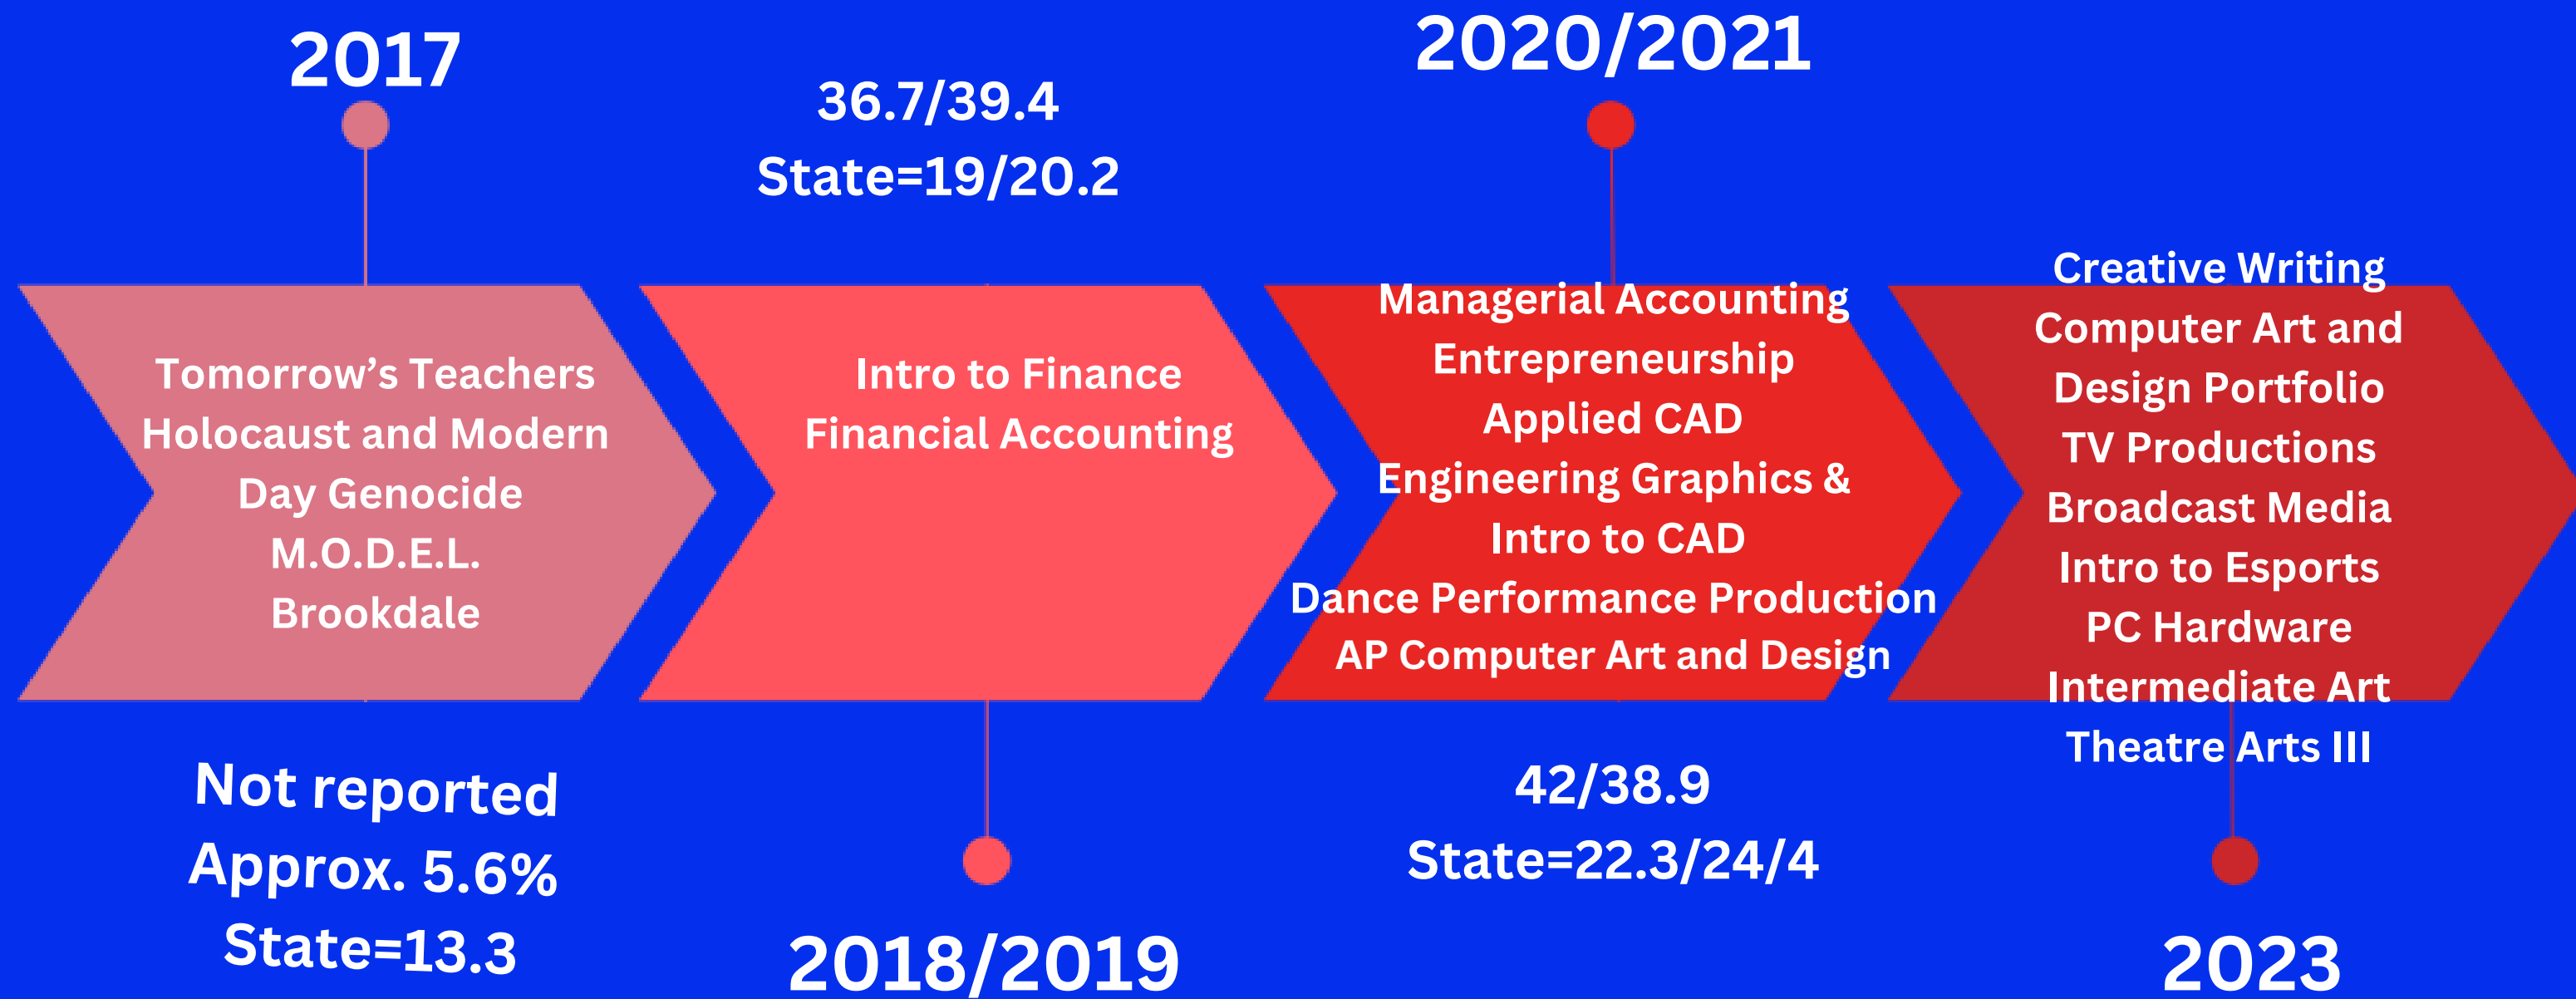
2017

Tomorrow’s Teachers
Holocaust and Modern Day Genocide
M.O.D.E.L.
Brookdale

Not reported
Approx. 5.6%
State=13.3

36.7/39.4
State=19/20.2

Intro to Finance
Financial Accounting

2018/2019

2020/2021

Managerial Accounting
Entrepreneurship
Applied CAD
Engineering Graphics & Intro to CAD
Dance Performance Production
AP Computer Art and Design

42/38.9
State=22.3/24/4

Creative Writing
Computer Art and Design Portfolio
TV Productions
Broadcast Media
Intro to Esports
PC Hardware
Intermediate Art
Theatre Arts III

2023